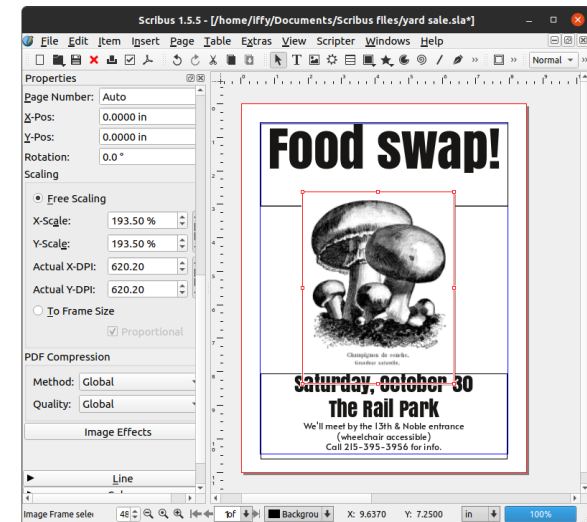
Scribus 1.5.5 - [/home/iffy/Documents/Scribus files/yard sale.sla*]

File Edit Item Insert Page Table Extras View Scripter Windows Help

Normal

Properties

Page Number: Auto
X-Pos: 0.0000 in
Y-Pos: 0.0000 in
Rotation: 0.0 °
Scaling
Free Scaling
X-Scale: 193.50 %
Y-Scale: 193.50 %
Actual X-DPI: 620.20
Actual Y-DPI: 620.20
To Frame Size
Proportional
PDF Compression
Method: Global
Quality: Global
Image Effects
Line

Food swap!

Champignon de couche, Gezuchter schwamm.

Saturday, October 30
The Rail Park
We'll meet by the 13th & Noble entrance (wheelchair accessible)
Call 215-395-3956 for info.

Image Frame sele 48 1 of 1 Backgrou X: 9.6370 Y: 7.2500 in 100%